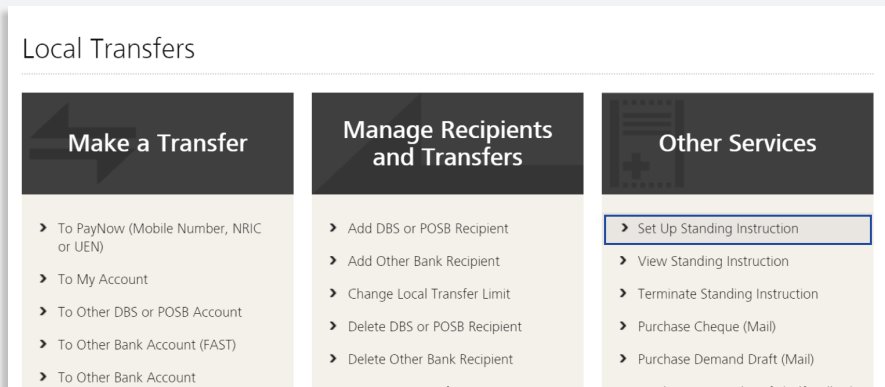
Local Transfers

Make a Transfer

To PayNow (Mobile Number, NRIC or UEN)
To My Account
To Other DBS or POSB Account
To Other Bank Account (FAST)
To Other Bank Account

Manage Recipients and Transfers

Add DBS or POSB Recipient
Add Other Bank Recipient
Change Local Transfer Limit
Delete DBS or POSB Recipient
Delete Other Bank Recipient

Other Services

Set Up Standing Instruction
View Standing Instruction
Terminate Standing Instruction
Purchase Cheque (Mail)
Purchase Demand Draft (Mail)